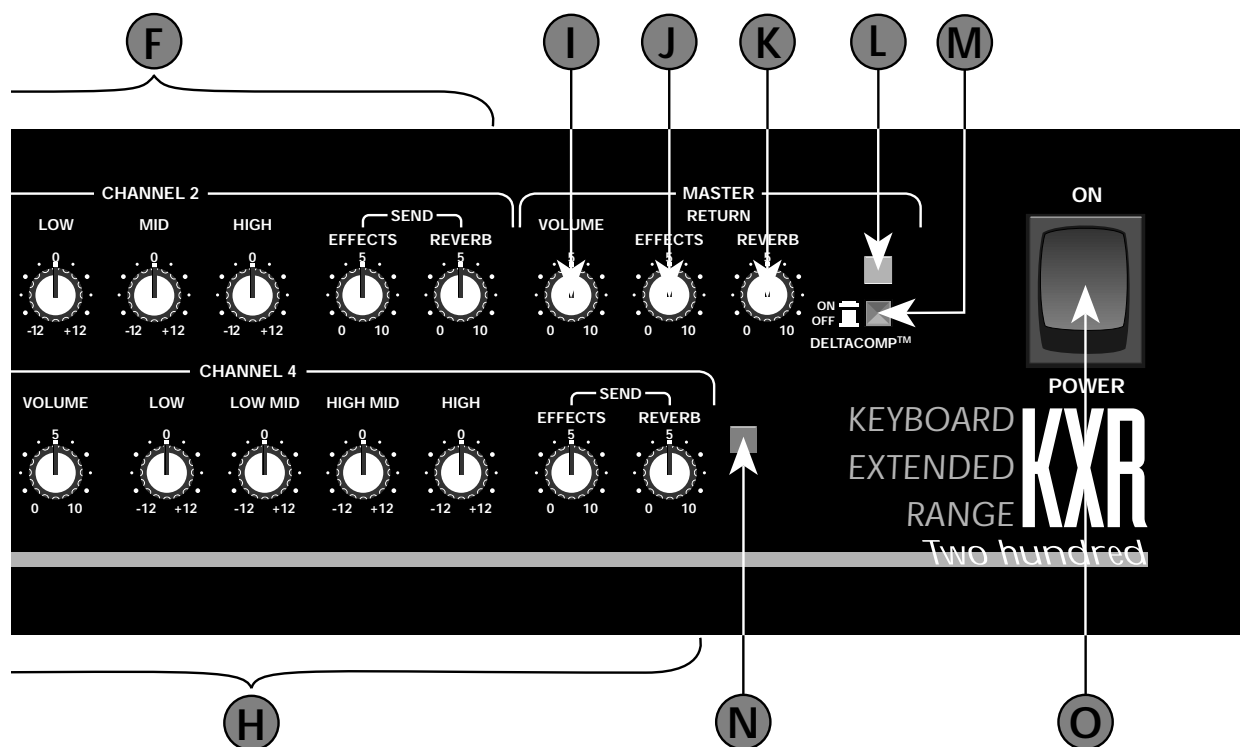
F

I J K L M

CHANNEL 2

LOW 0 -12 +12

MID 0 -12 +12

HIGH 0 -12 +12

SEND

EFFECTS 5 0 10

REVERB 5 0 10

MASTER

VOLUME 0 10

RETURN

EFFECTS 0 10

REVERB 0 10

ON OFF

DELTACOMP™

ON

POWER

CHANNEL 4

VOLUME 5 0 10

LOW 0 -12 +12

LOW MID 0 -12 +12

HIGH MID 0 -12 +12

HIGH 0 -12 +12

SEND

EFFECTS 5 0 10

REVERB 5 0 10

KEYBOARD EXTENDED RANGE KXR

Two hundred

H N O